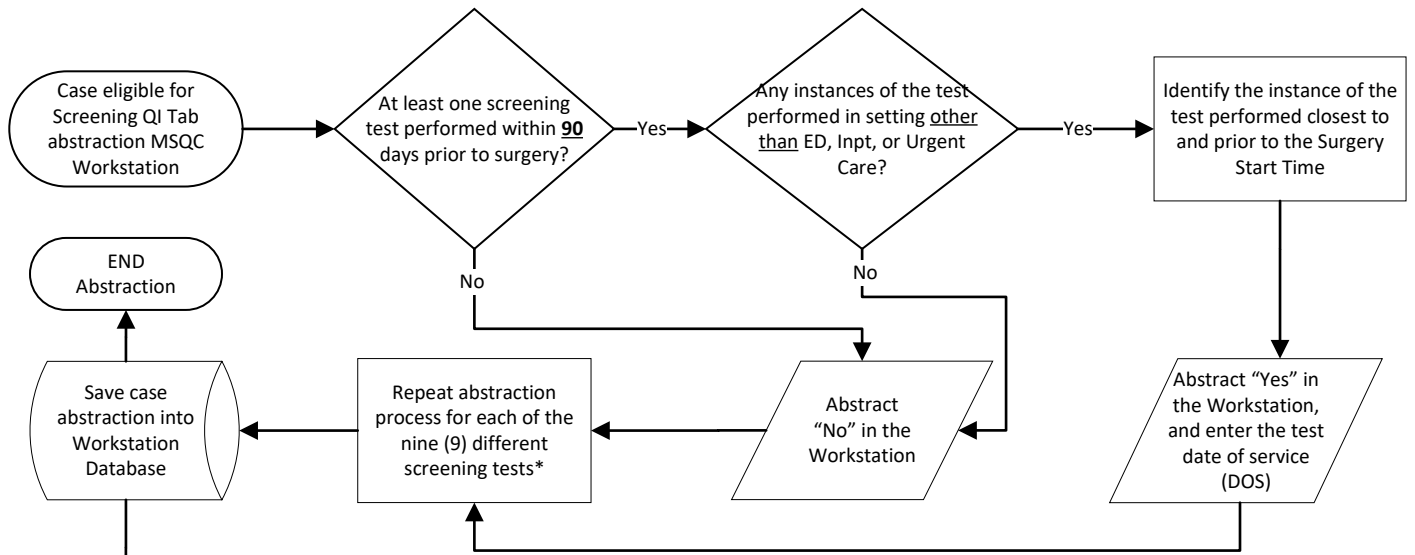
Case eligible for Screening QI Tab abstraction MSQC Workstation

At least one screening test performed within **90** days prior to surgery?

Yes

Any instances of the test performed in setting other than ED, Inpt, or Urgent Care?

Yes

Identify the instance of the test performed closest to and prior to the Surgery Start Time

No

No

END Abstraction

Save case abstraction into Workstation Database

Repeat abstraction process for each of the nine (9) different screening tests*

Abstract "No" in the Workstation

Abstract "Yes" in the Workstation, and enter the test date of service (DOS)